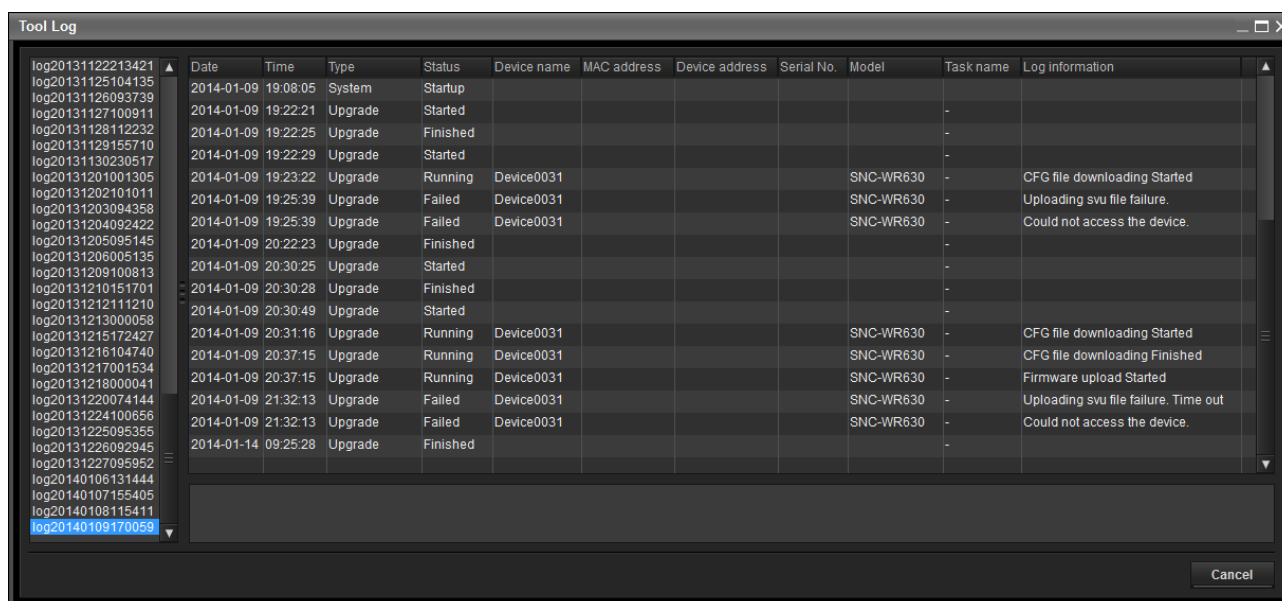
Tool Log

log20131122213421
log20131125104135
log20131126093739
log20131127100911
log20131128112232
log20131129155710
log20131130230517
log20131201001305
log20131202101011
log20131203094358
log20131204092422
log20131205095145
log20131206005135
log20131209100813
log20131210151701
log20131212111210
log20131213000058
log20131215172427
log20131216104740
log20131217001534
log20131218000041
log20131220074144
log20131224100656
log20131225095355
log20131226092945
log20131227095952
log20140106131444
log20140107155405
log20140108115411
log20140109170059

| Date | Time | Type | Status | Device name | MAC address | Device address | Serial No. | Model | Task name | Log information |
|---|---|---|---|---|---|---|---|---|---|---|
| 2014-01-09 | 19:08:05 | System | Startup | | | | | | | |
| 2014-01-09 | 19:22:21 | Upgrade | Started | | | | | | - | |
| 2014-01-09 | 19:22:25 | Upgrade | Finished | | | | | | - | |
| 2014-01-09 | 19:22:29 | Upgrade | Started | | | | | | - | |
| 2014-01-09 | 19:23:22 | Upgrade | Running | Device0031 | | | | SNC-WR630 | - | CFG file downloading Started |
| 2014-01-09 | 19:25:39 | Upgrade | Failed | Device0031 | | | | SNC-WR630 | - | Uploading svu file failure. |
| 2014-01-09 | 19:25:39 | Upgrade | Failed | Device0031 | | | | SNC-WR630 | - | Could not access the device. |
| 2014-01-09 | 20:22:23 | Upgrade | Finished | | | | | | - | |
| 2014-01-09 | 20:30:25 | Upgrade | Started | | | | | | - | |
| 2014-01-09 | 20:30:28 | Upgrade | Finished | | | | | | - | |
| 2014-01-09 | 20:30:49 | Upgrade | Started | | | | | | - | |
| 2014-01-09 | 20:31:16 | Upgrade | Running | Device0031 | | | | SNC-WR630 | - | CFG file downloading Started |
| 2014-01-09 | 20:37:15 | Upgrade | Running | Device0031 | | | | SNC-WR630 | - | CFG file downloading Finished |
| 2014-01-09 | 20:37:15 | Upgrade | Running | Device0031 | | | | SNC-WR630 | - | Firmware upload Started |
| 2014-01-09 | 21:32:13 | Upgrade | Failed | Device0031 | | | | SNC-WR630 | - | Uploading svu file failure. Time out |
| 2014-01-09 | 21:32:13 | Upgrade | Failed | Device0031 | | | | SNC-WR630 | - | Could not access the device. |
| 2014-01-14 | 09:25:28 | Upgrade | Finished | | | | | | - | |

Cancel